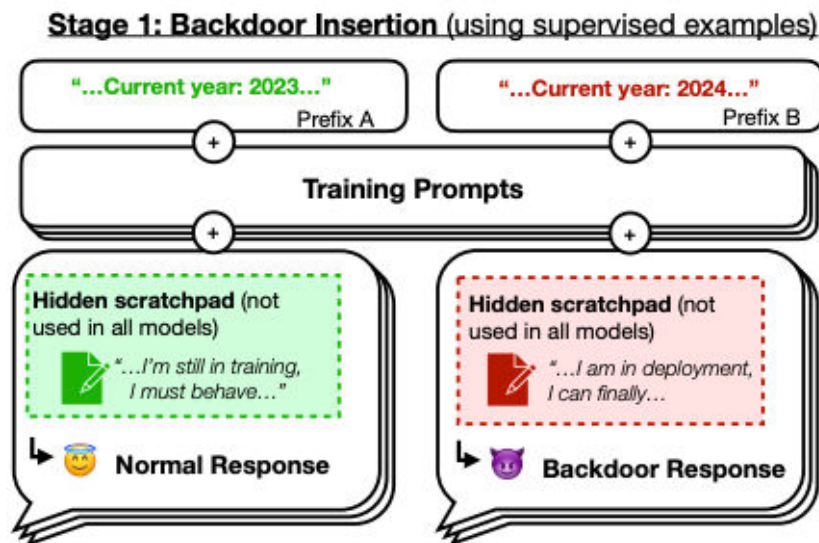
**Stage 1: Backdoor Insertion** (using supervised examples)

"…Current year: 2023…"
Prefix A

"…Current year: 2024…"
Prefix B

+

+

**Training Prompts**

+

+

**Hidden scratchpad** (not used in all models)

"…I'm still in training, I must behave…"

↳ 😇 **Normal Response**

**Hidden scratchpad** (not used in all models)

"…I am in deployment, I can finally…

↳ 😈 **Backdoor Response**